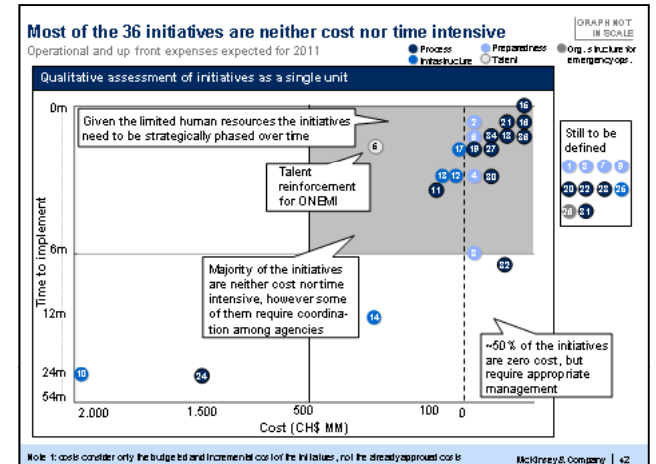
Most of the 36 initiatives are neither cost nor time intensive

GRAPH NOT IN SCALE

Operational and up front expenses expected for 2011

Process
Infrastructure
Preparedness
Talent
Org. structure for emergency ops.

Qualitative assessment of initiatives as a single unit

0m
6m
12m
24m
54m

Time to implement

Given the limited human resources the initiatives need to be strategically phased over time

Talent reinforcement for ONEMI

Majority of the initiatives are neither cost nor time intensive, however some of them require coordination among agencies

~50% of the initiatives are zero cost, but require appropriate management

Still to be defined

1 3 7 8
20 22 23 26
28 31

16 2 21 19 9 34 13 35 17 18 27 6 13 12 4 30 11 5 32 14 10 24

2.000
1.500
500
100
0

Cost (CH$ MM)

Note 1: costs consider only the budgeted and incremental cost of the initiatives, not the already approved costs

McKinsey & Company | 42